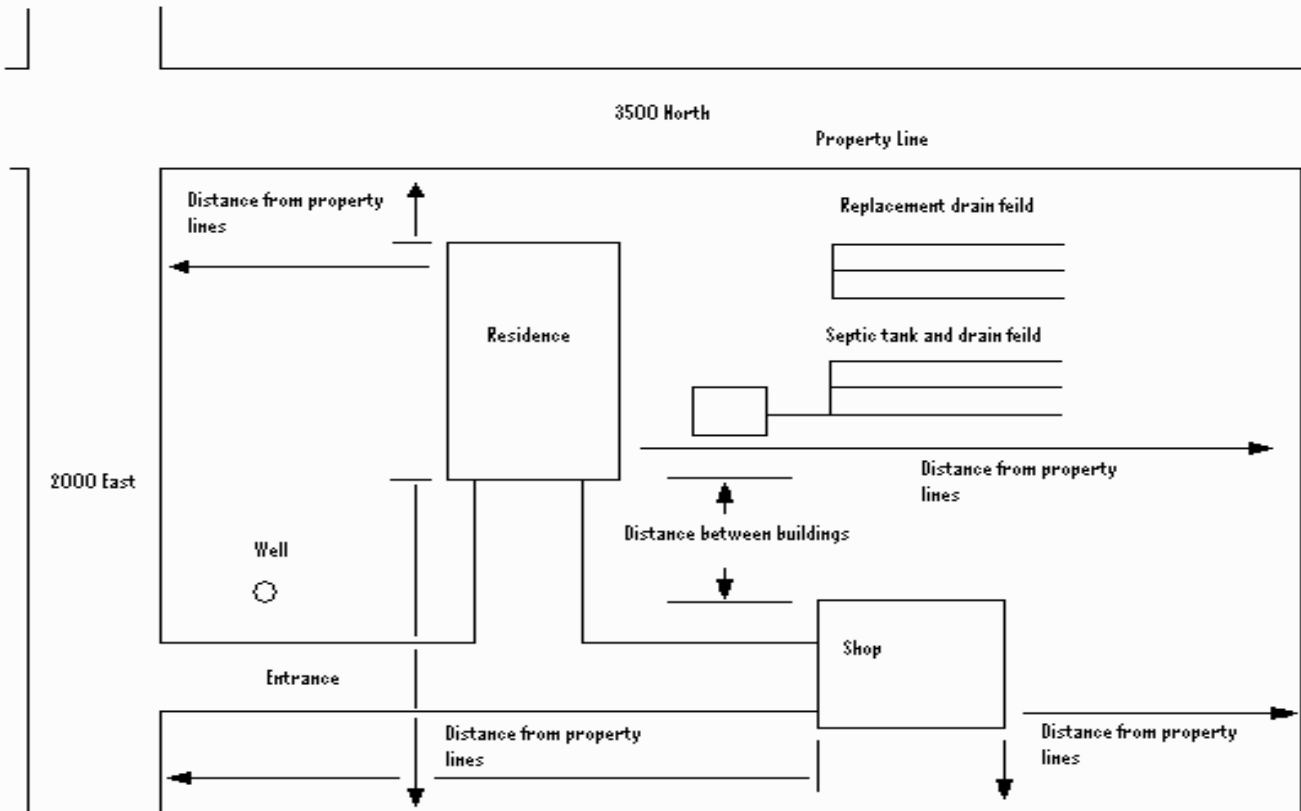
3500 North

Property Line

Distance from property lines

Replacement drain feild

Residence

Septic tank and drain feild

Distance from property lines

2000 East

Distance between buildings

Well

Shop

Entrance

Distance from property lines

Distance from property lines